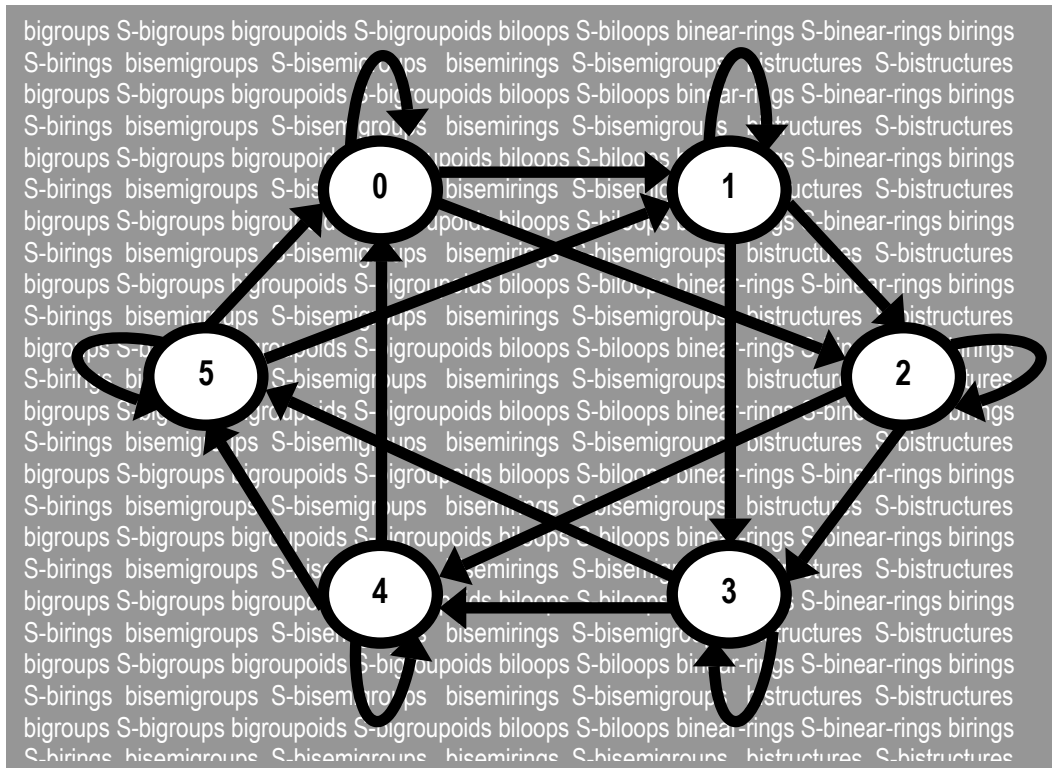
bigroups S-bigroups bigroupoids S-bigroupoids biloops S-biloops binear-rings S-binear-rings birings
S-birings bisemigroups S-bisemigroups bisemirings S-bisemigroups bistructures S-bistructures
bigroups S-bigroups bigroupoids S-bigroupoids biloops S-biloops binear-rings S-binear-rings birings
S-birings bisemigroups S-bisemigroups bisemirings S-bisemigroups bistructures S-bistructures
bigroups S-bigroups bigroupoids S-bigroupoids biloops S-biloops binear-rings S-binear-rings birings
S-birings bisemigroups S-bisemigroups bisemirings S-bisemigroups bistructures S-bistructures
bigroups S-bigroups bigroupoids S-bigroupoids biloops S-biloops binear-rings S-binear-rings birings
S-birings bisemigroups S-bisemigroups bisemirings S-bisemigroups bistructures S-bistructures
bigroups S-bigroups bigroupoids S-bigroupoids biloops S-biloops binear-rings S-binear-rings birings
S-birings bisemigroups S-bisemigroups bisemirings S-bisemigroups bistructures S-bistructures
bigroups S-bigroups bigroupoids S-bigroupoids biloops S-biloops binear-rings S-binear-rings birings
S-birings bisemigroups S-bisemigroups bisemirings S-bisemigroups bistructures S-bistructures
bigroups S-bigroups bigroupoids S-bigroupoids biloops S-biloops binear-rings S-binear-rings birings
S-birings bisemigroups S-bisemigroups bisemirings S-bisemigroups bistructures S-bistructures
bigroups S-bigroups bigroupoids S-bigroupoids biloops S-biloops binear-rings S-binear-rings birings
S-birings bisemigroups S-bisemigroups bisemirings S-bisemigroups bistructures S-bistructures
bigroups S-bigroups bigroupoids S-bigroupoids biloops S-biloops binear-rings S-binear-rings birings
S-birings bisemigroups S-bisemigroups bisemirings S-bisemigroups bistructures S-bistructures
bigroups S-bigroups bigroupoids S-bigroupoids biloops S-biloops binear-rings S-binear-rings birings
S-birings bisemigroups S-bisemigroups bisemirings S-bisemigroups bistructures S-bistructures
bigroups S-bigroups bigroupoids S-bigroupoids biloops S-biloops binear-rings S-binear-rings birings
S-birings bisemigroups S-bisemigroups bisemirings S-bisemigroups bistructures S-bistructures

0
1
2
3
4
5